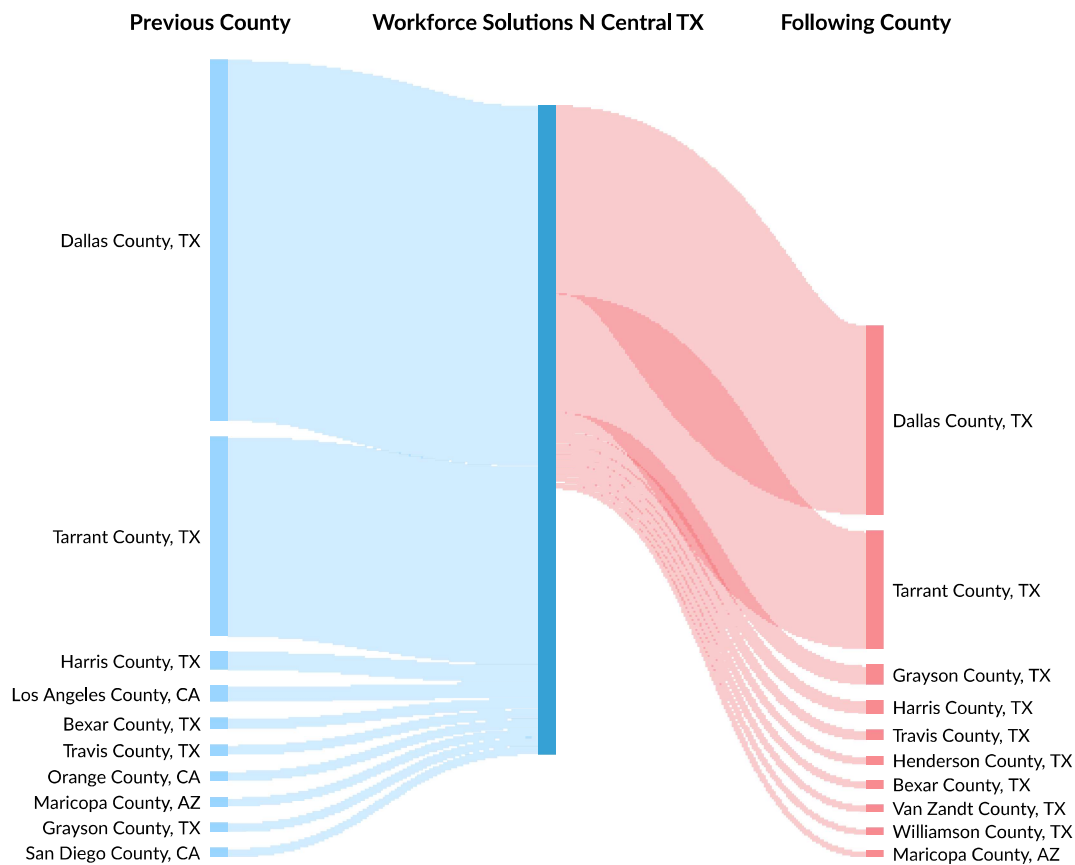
Previous County

Workforce Solutions N Central TX

Following County

Dallas County, TX
Tarrant County, TX
Harris County, TX
Los Angeles County, CA
Bexar County, TX
Travis County, TX
Orange County, CA
Maricopa County, AZ
Grayson County, TX
San Diego County, CA

Dallas County, TX
Tarrant County, TX
Grayson County, TX
Harris County, TX
Travis County, TX
Henderson County, TX
Bexar County, TX
Van Zandt County, TX
Williamson County, TX
Maricopa County, AZ